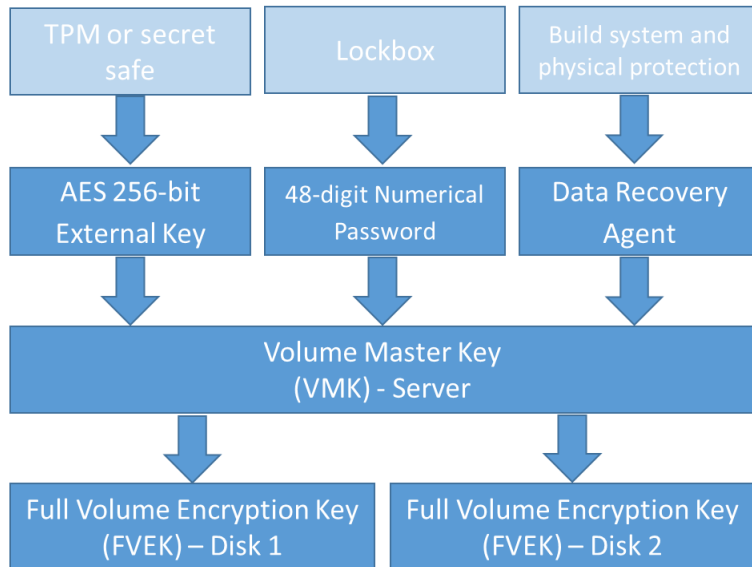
TPM or secret safe

Lockbox

Build system and physical protection

AES 256-bit External Key

48-digit Numerical Password

Data Recovery Agent

Volume Master Key (VMK) - Server

Full Volume Encryption Key (FVEK) – Disk 1

Full Volume Encryption Key (FVEK) – Disk 2